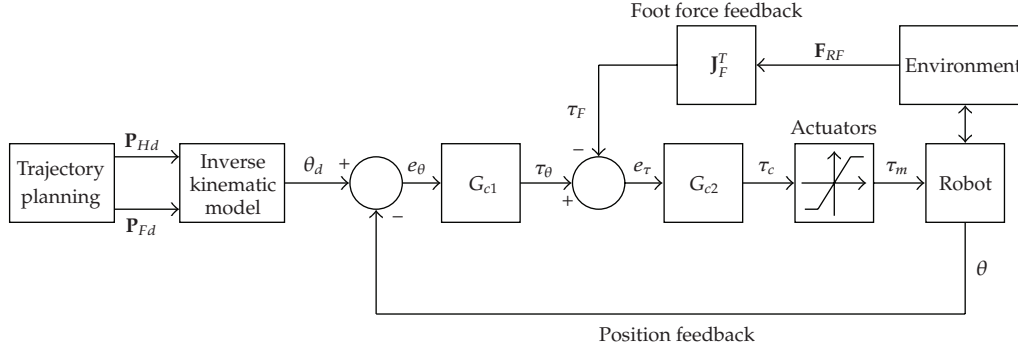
Foot force feedback

$\mathbf{J}_F^T$

$\mathbf{F}_{RF}$

Environment

$\tau_F$

Actuators

$-$

Trajectory planning

$\mathbf{P}_{Hd}$

$\mathbf{P}_{Fd}$

Inverse kinematic model

$\theta_d$

$+$

$-$

$e_\theta$

$G_{c1}$

$\tau_\theta$

$+$

$e_\tau$

$G_{c2}$

$\tau_c$

$\tau_m$

Robot

$\theta$

Position feedback